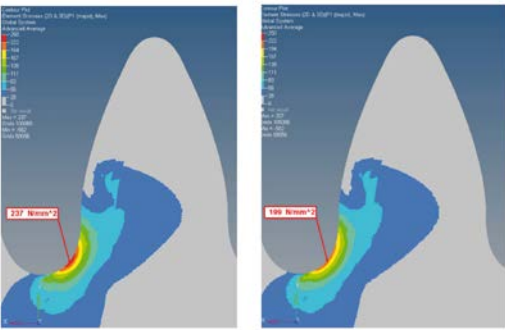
Contour Plot
Element Stresses (2D & 3D)(P1 (major), Max)
Global System
Advanced Average
250
222
194
167
139
111
83
56
28
0
No result
Max = 237
Min = 0.062

237 N/mm^2

Contour Plot
Element Stresses (2D & 3D)(P1 (major), Max)
Global System
Advanced Average
250
222
194
167
139
111
83
56
28
0
No result
Max = 207
Min = 0.062

199 N/mm^2